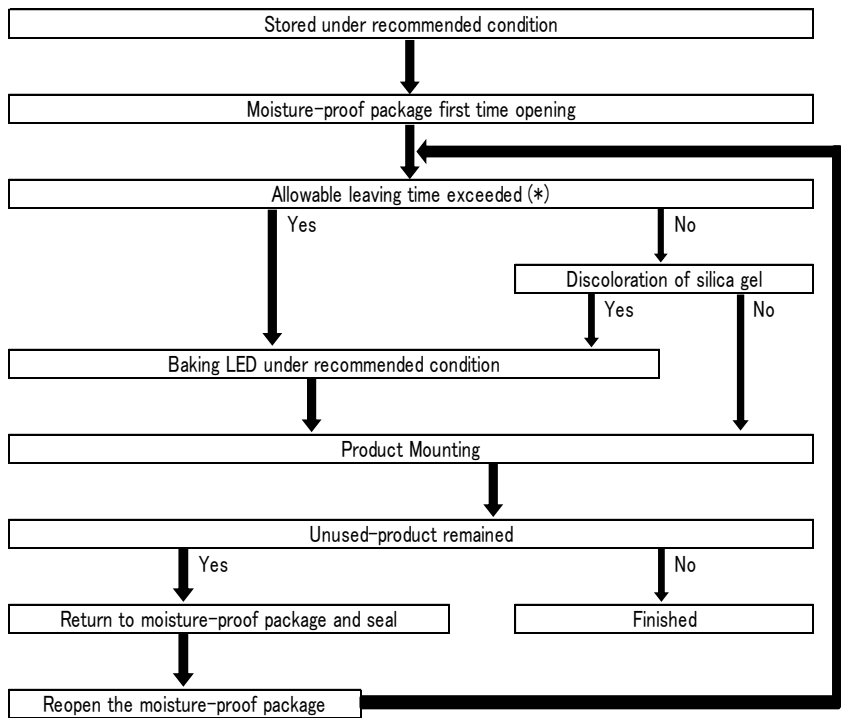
Stored under recommended condition

Moisture-proof package first time opening

Allowable leaving time exceeded (*)

Yes

No

Discoloration of silica gel

Yes

No

Baking LED under recommended condition

Product Mounting

Unused-product remained

Yes

No

Return to moisture-proof package and seal

Finished

Reopen the moisture-proof package